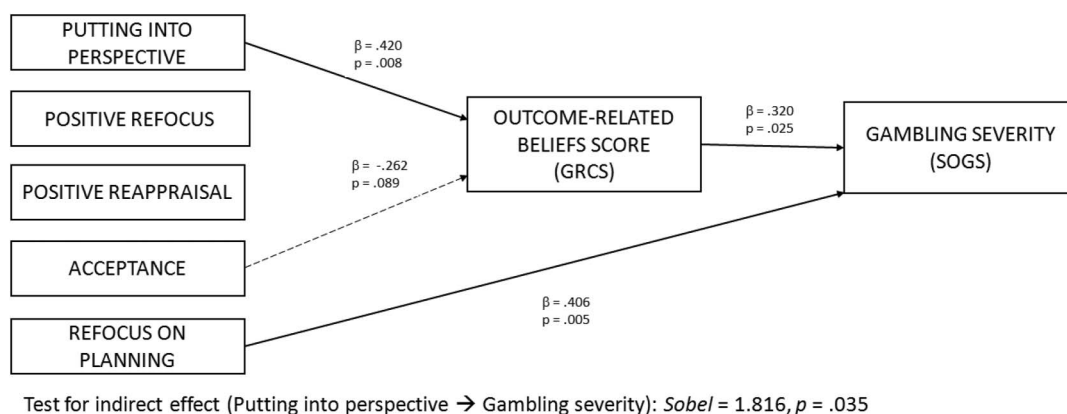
PUTTING INTO PERSPECTIVE

POSITIVE REFOCUS

POSITIVE REAPPRAISAL

ACCEPTANCE

REFOCUS ON PLANNING

$\beta$ = .420
p = .008

$\beta$ = -.262
p = .089

OUTCOME-RELATED BELIEFS SCORE (GRCS)

$\beta$ = .320
p = .025

GAMBLING SEVERITY (SOGS)

$\beta$ = .406
p = .005

Test for indirect effect (Putting into perspective $\rightarrow$ Gambling severity): *Sobel* = 1.816, *p* = .035